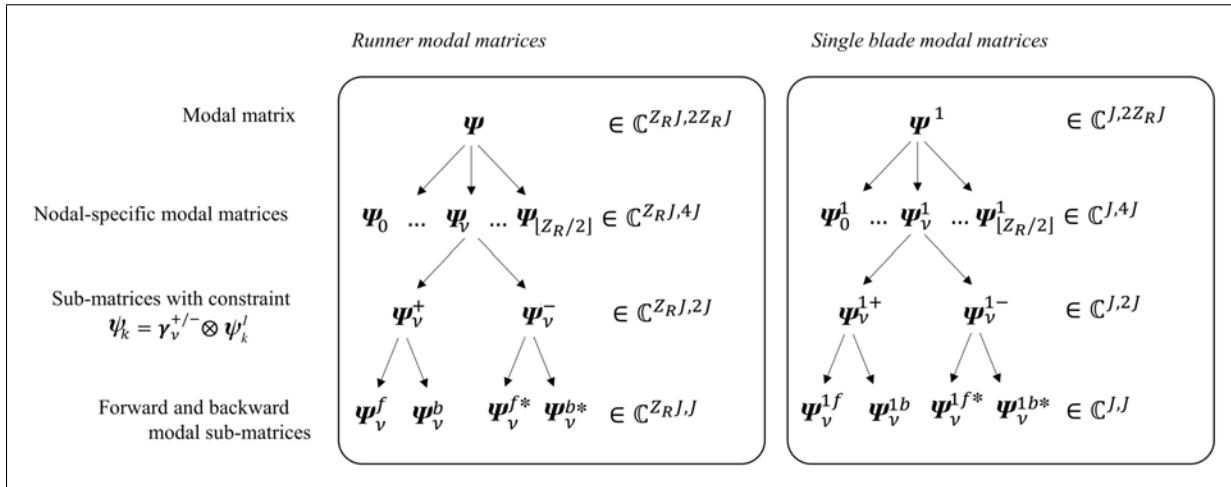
*Runner modal matrices*

*Single blade modal matrices*

Modal matrix

$\boldsymbol{\Psi}$ $\in \mathbb{C}^{Z_R J, 2Z_R J}$

$\boldsymbol{\Psi}^1$ $\in \mathbb{C}^{J, 2Z_R J}$

Nodal-specific modal matrices

$\boldsymbol{\Psi}_0$ ... $\boldsymbol{\Psi}_\nu$ ... $\boldsymbol{\Psi}_{\lfloor Z_R/2 \rfloor}$ $\in \mathbb{C}^{Z_R J, 4J}$

$\boldsymbol{\Psi}_0^1$ ... $\boldsymbol{\Psi}_\nu^1$ ... $\boldsymbol{\Psi}_{\lfloor Z_R/2 \rfloor}^1$ $\in \mathbb{C}^{J, 4J}$

Sub-matrices with constraint $\boldsymbol{\psi}_k = \boldsymbol{\gamma}_\nu^{+/-} \otimes \boldsymbol{\psi}_k^l$

$\boldsymbol{\Psi}_\nu^+$ $\boldsymbol{\Psi}_\nu^-$ $\in \mathbb{C}^{Z_R J, 2J}$

$\boldsymbol{\Psi}_\nu^{1+}$ $\boldsymbol{\Psi}_\nu^{1-}$ $\in \mathbb{C}^{J, 2J}$

Forward and backward modal sub-matrices

$\boldsymbol{\Psi}_\nu^f$ $\boldsymbol{\Psi}_\nu^b$ $\boldsymbol{\Psi}_\nu^{f*}$ $\boldsymbol{\Psi}_\nu^{b*}$ $\in \mathbb{C}^{Z_R J, J}$

$\boldsymbol{\Psi}_\nu^{1f}$ $\boldsymbol{\Psi}_\nu^{1b}$ $\boldsymbol{\Psi}_\nu^{1f*}$ $\boldsymbol{\Psi}_\nu^{1b*}$ $\in \mathbb{C}^{J, J}$